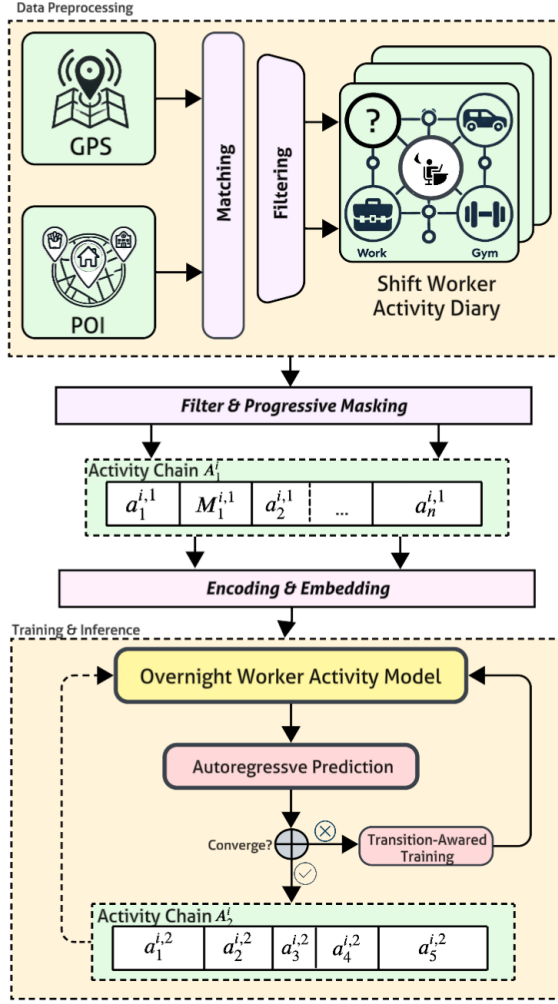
Data Preprocessing

GPS

POI

Matching

Filtering

?

Work

Gym

Shift Worker Activity Diary

Filter & Progressive Masking

Activity Chain $A_1^i$

| $a_1^{i,1}$ | $M_1^{i,1}$ | $a_2^{i,1}$ | ... | $a_n^{i,1}$ |
|---|---|---|---|---|

Encoding & Embedding

Training & Inference

Overnight Worker Activity Model

Autoregressve Prediction

Converge?

Transition-Awared Training

Activity Chain $A_2^i$

| $a_1^{i,2}$ | $a_2^{i,2}$ | $a_3^{i,2}$ | $a_4^{i,2}$ | $a_5^{i,2}$ |
|---|---|---|---|---|